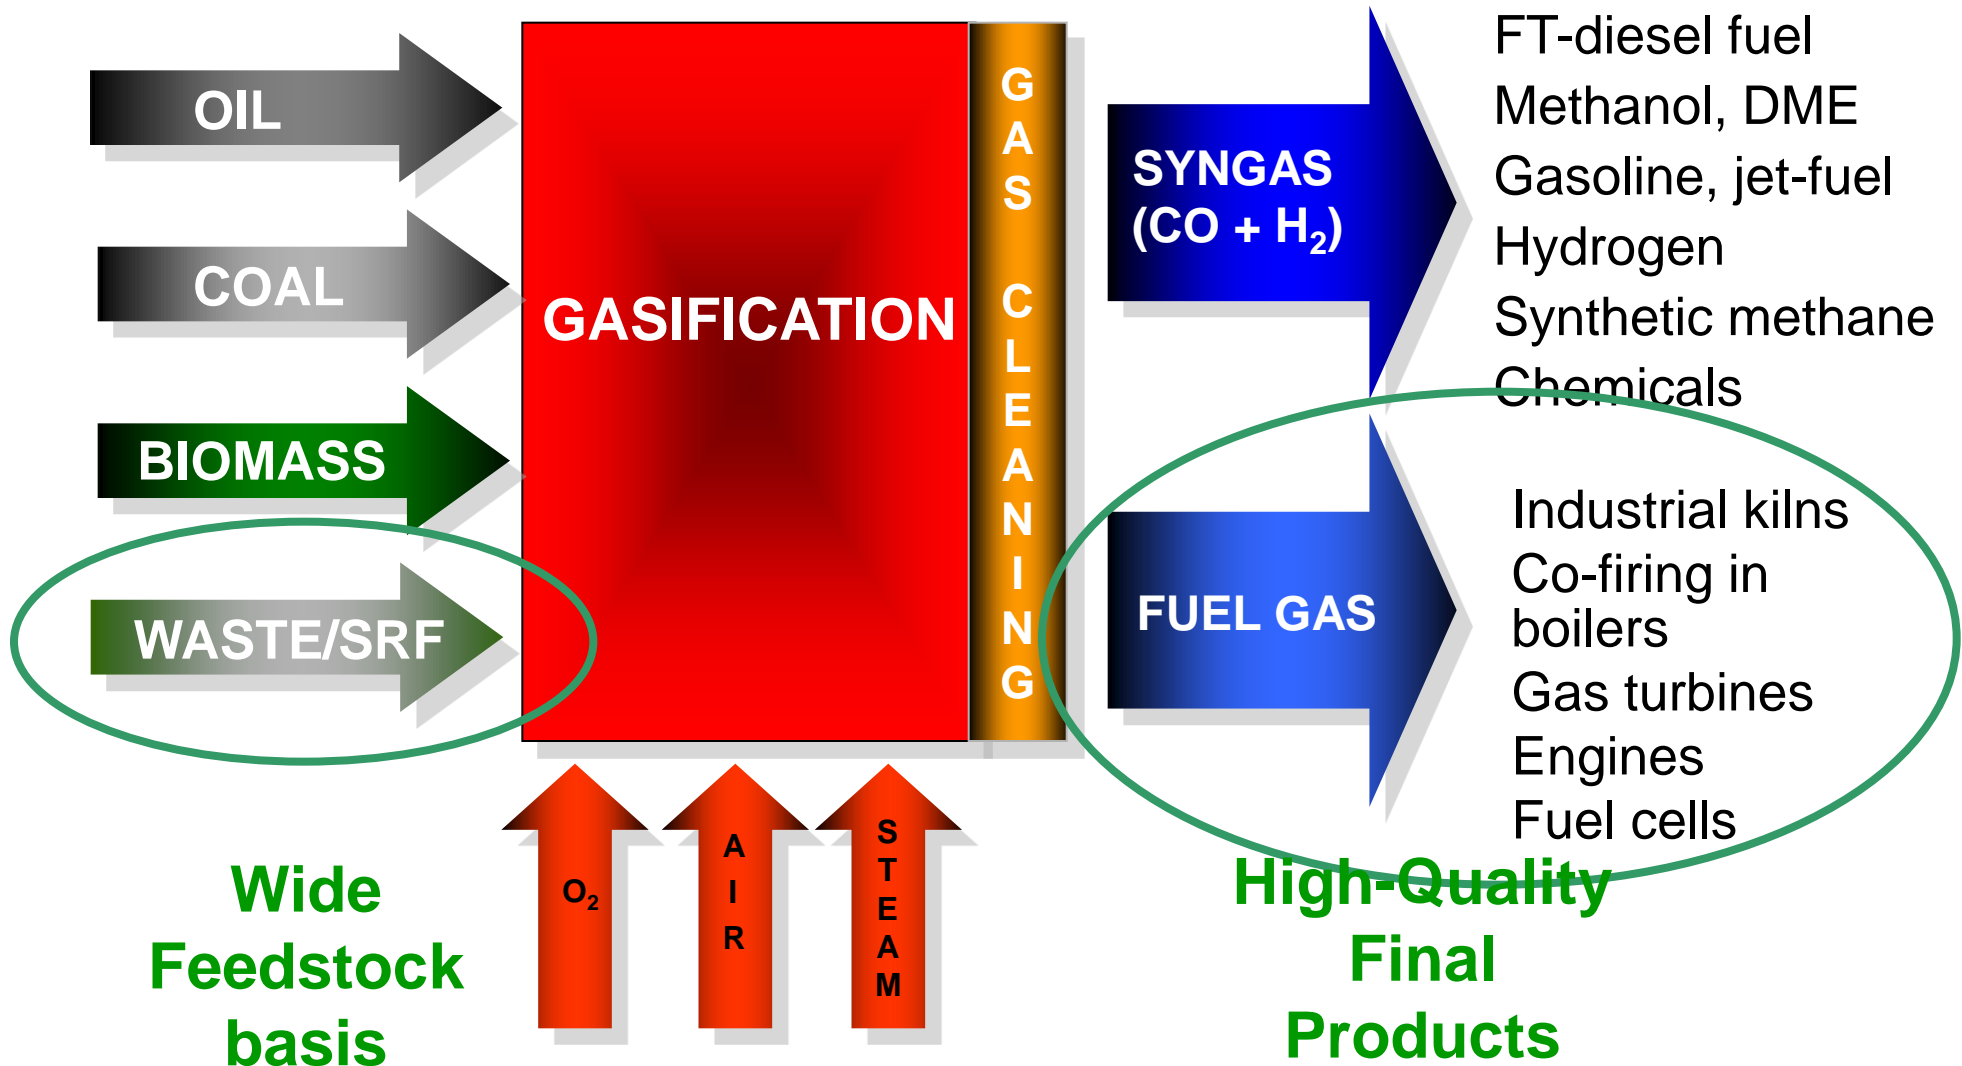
OIL

COAL

BIOMASS

WASTE/SRF

GASIFICATION

GAS CLEANING

SYNGAS (CO + $H_2$)

FT-diesel fuel
Methanol, DME
Gasoline, jet-fuel
Hydrogen
Synthetic methane
Chemicals

FUEL GAS

Industrial kilns
Co-firing in boilers
Gas turbines
Engines
Fuel cells

$O_2$

AIR

STEAM

Wide Feedstock basis

High-Quality Final Products